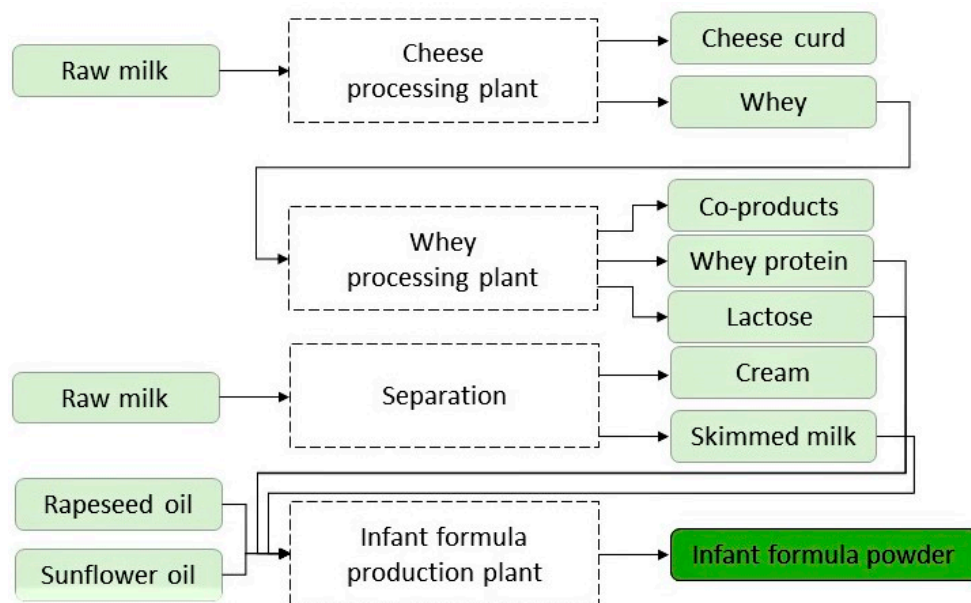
Raw milk

Cheese processing plant

Cheese curd

Whey

Whey processing plant

Co-products

Whey protein

Lactose

Raw milk

Separation

Cream

Skimmed milk

Rapeseed oil

Sunflower oil

Infant formula production plant

Infant formula powder